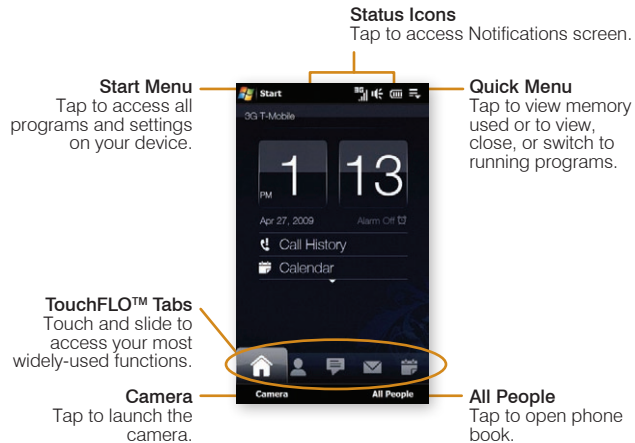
Status Icons
Tap to access Notifications screen.

Start Menu
Tap to access all programs and settings on your device.

Quick Menu
Tap to view memory used or to view, close, or switch to running programs.

Start

3G T-Mobile

1 13
PM

Apr 27, 2009

Alarm Off

Call History

Calendar

TouchFLO™ Tabs
Touch and slide to access your most widely-used functions.

Camera
Tap to launch the camera.

Camera

All People

All People
Tap to open phone book.